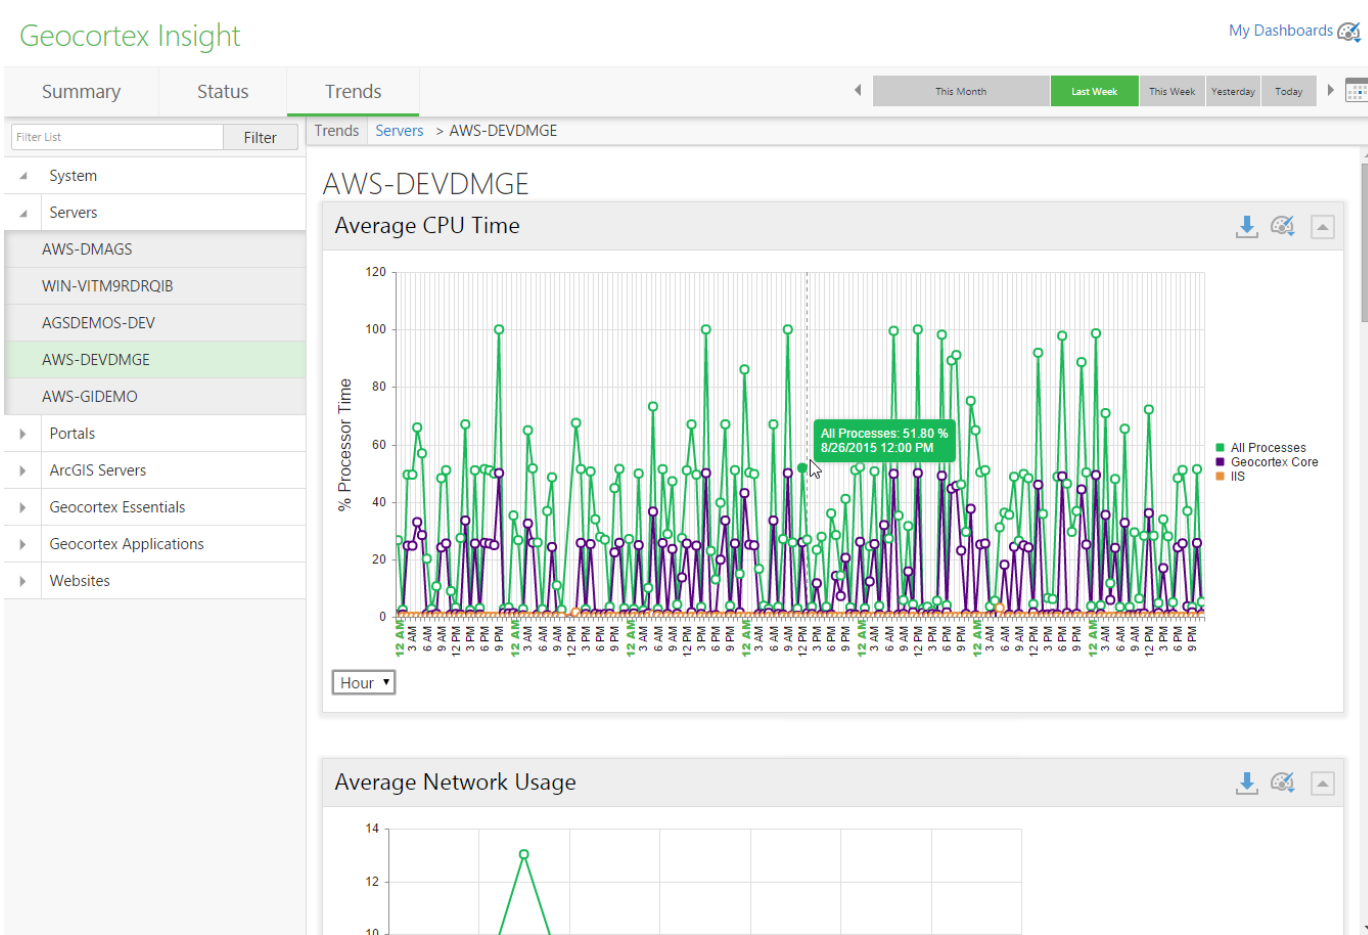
Geocortex Insight

My Dashboards

Summary Status Trends

This Month Last Week This Week Yesterday Today

Filter List Filter

Trends Servers > AWS-DEVDMGE

System
Servers
AWS-DMAGS
WIN-VITM9RDRQIB
AGSDEMOS-DEV
AWS-DEVDMGE
AWS-GIDEMO
Portals
ArcGIS Servers
Geocortex Essentials
Geocortex Applications
Websites

AWS-DEVDMGE

Average CPU Time

120
100
80
60
40
20
0

% Processor Time

All Processes: 51.80 %
8/26/2015 12:00 PM

All Processes
Geocortex Core
IIS

12 AM 3 AM 6 AM 9 AM 12 PM 3 PM 6 PM 9 PM 12 AM 3 AM 6 AM 9 AM 12 PM 3 PM 6 PM 9 PM 12 AM 3 AM 6 AM 9 AM 12 PM 3 PM 6 PM 9 PM 12 AM 3 AM 6 AM 9 AM 12 PM 3 PM 6 PM 9 PM 12 AM 3 AM 6 AM 9 AM 12 PM 3 PM 6 PM 9 PM 12 AM 3 AM 6 AM 9 AM 12 PM 3 PM 6 PM 9 PM 12 AM 3 AM 6 AM 9 AM 12 PM 3 PM 6 PM 9 PM

Hour

Average Network Usage

14
12
10